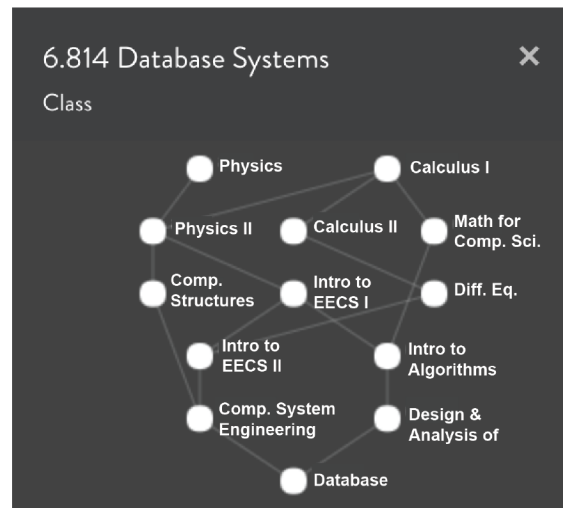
6.814 Database Systems
Class

Physics
Calculus I
Physics II
Calculus II
Math for Comp. Sci.
Comp. Structures
Intro to EECS I
Diff. Eq.
Intro to EECS II
Intro to Algorithms
Comp. System Engineering
Design & Analysis of
Database